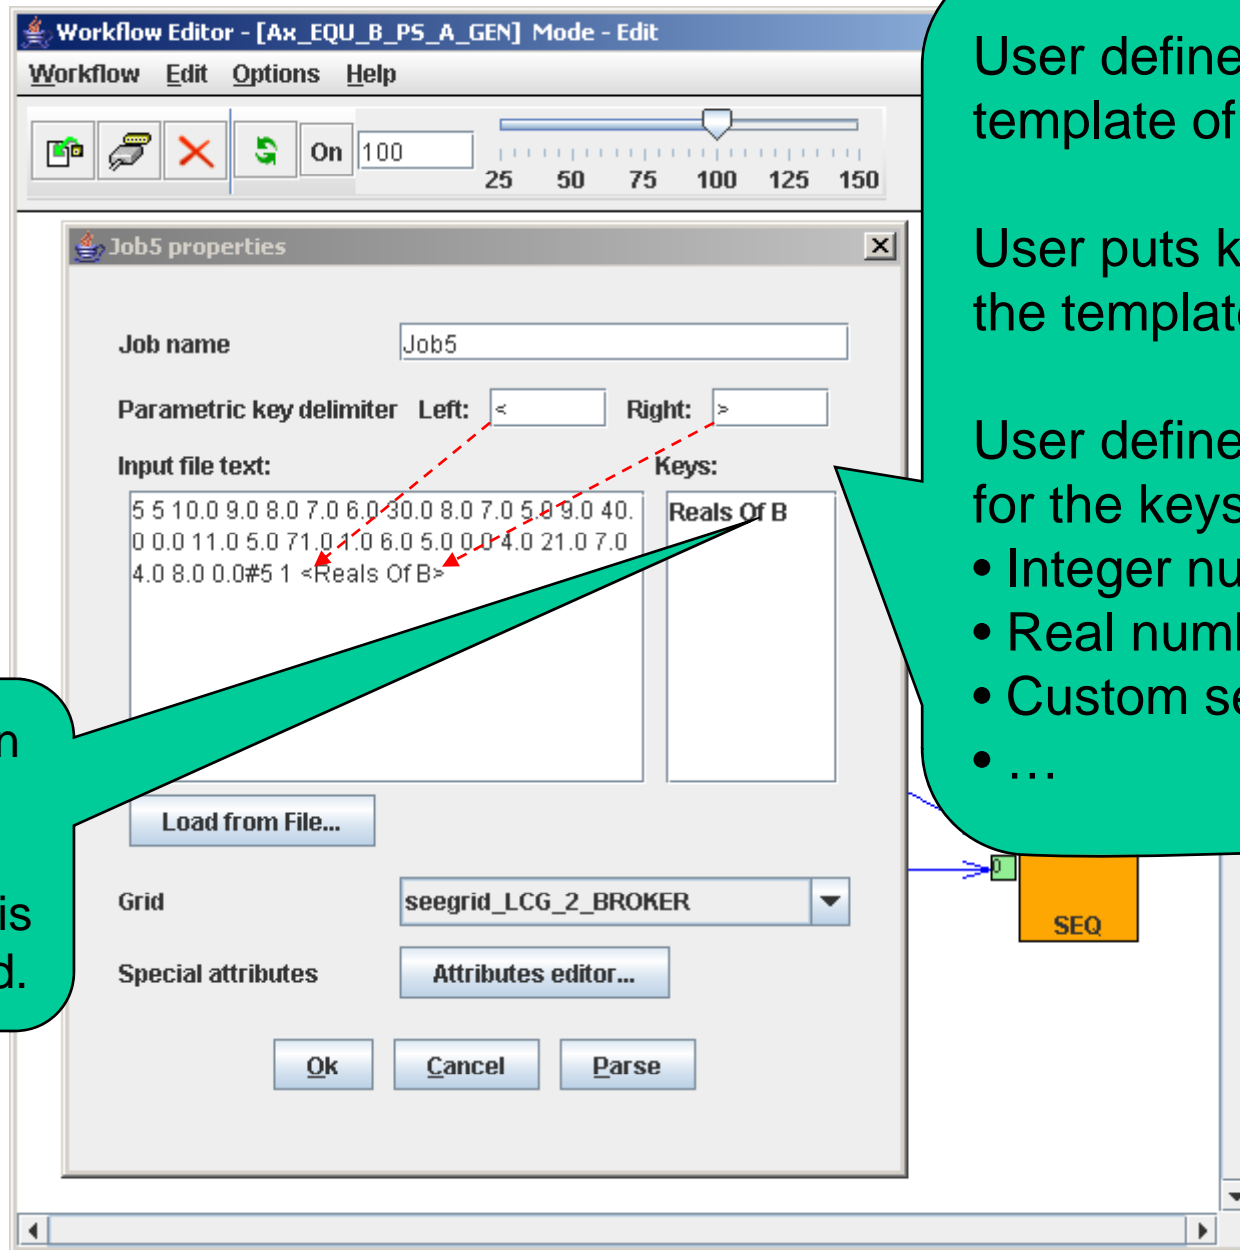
Workflow Editor - [Ax_EQU_B_PS_A_GEN] Mode - Edit

Workflow Edit Options Help

On 100

25 50 75 100 125 150

Job5 properties

Job name Job5

Parametric key delimiter Left: < Right: >

Input file text:

5 5 10.0 9.0 8.0 7.0 6.0 30.0 8.0 7.0 5.0 9.0 40. 0 0.0 11.0 5.0 71.0 1.0 6.0 5.0 0.0 4.0 21.0 7.0 4.0 8.0 0.0#5 1 <Reals Of B>

Keys:

Reals Of B

Load from File...

Grid seegrid_LCG_2_BROKER

Special attributes Attributes editor...

Ok Cancel Parse

SEQ

0

User define

template of

User puts k

the templat

User define

for the keys

• Integer nu

• Real numl

• Custom se

• …

n

is

d.